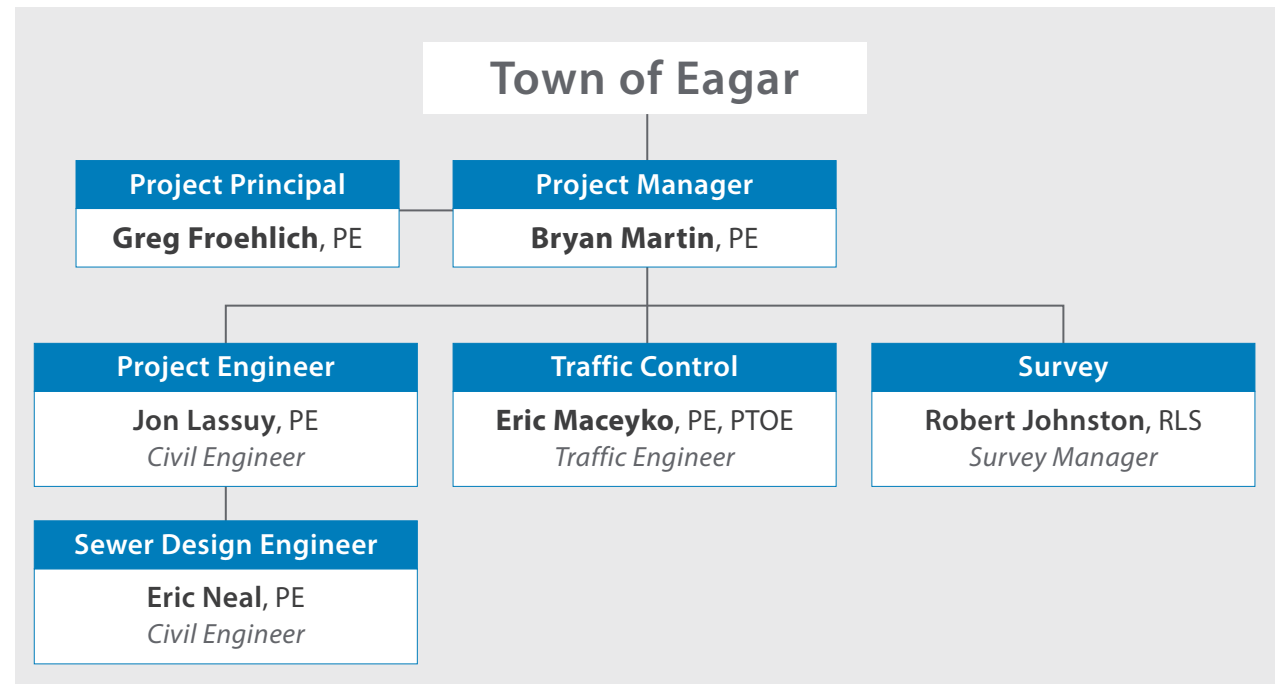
Town of Eagar

Project Principal
Greg Froehlich, PE

Project Manager
Bryan Martin, PE

Project Engineer
Jon Lassuy, PE
Civil Engineer

Traffic Control
Eric Maceyko, PE, PTOE
Traffic Engineer

Survey
Robert Johnston, RLS
Survey Manager

Sewer Design Engineer
Eric Neal, PE
Civil Engineer